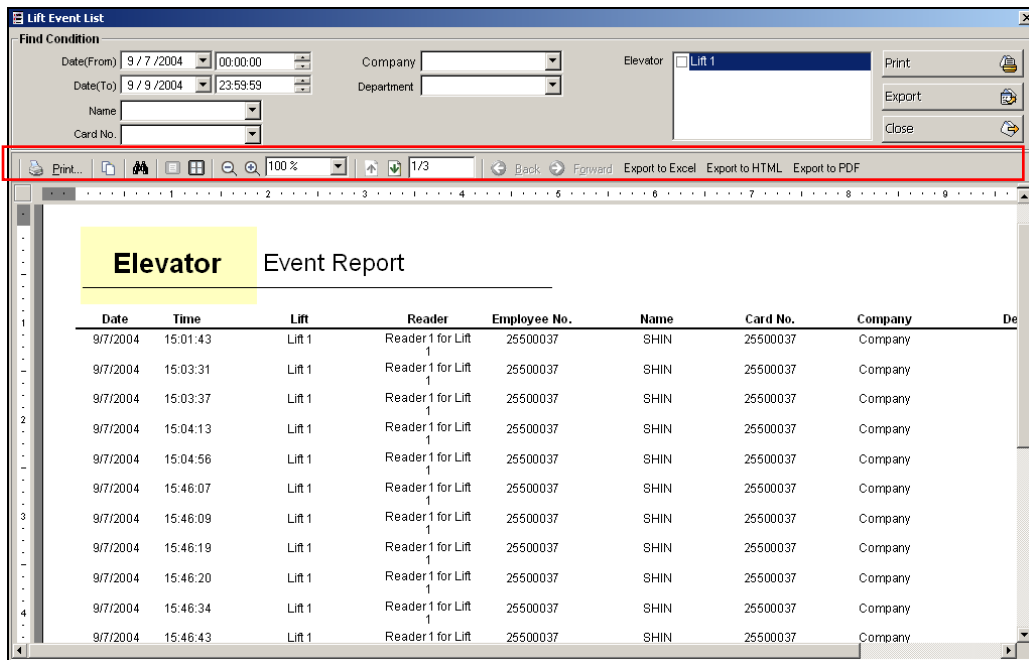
Lift Event List

Find Condition

Date(From) 9 / 7 /2004 00:00:00
Date(To) 9 / 9 /2004 23:59:59
Name
Card No.
Company
Department
Elevator
Lift 1
Print
Export
Close

Print... 100 % 1/3 Back Forward Export to Excel Export to HTML Export to PDF

**Elevator** Event Report

| Date | Time | Lift | Reader | Employee No. | Name | Card No. | Company | De |
|---|---|---|---|---|---|---|---|---|
| 9/7/2004 | 15:01:43 | Lift 1 | Reader 1 for Lift 1 | 25500037 | SHIN | 25500037 | Company | |
| 9/7/2004 | 15:03:31 | Lift 1 | Reader 1 for Lift 1 | 25500037 | SHIN | 25500037 | Company | |
| 9/7/2004 | 15:03:37 | Lift 1 | Reader 1 for Lift 1 | 25500037 | SHIN | 25500037 | Company | |
| 9/7/2004 | 15:04:13 | Lift 1 | Reader 1 for Lift 1 | 25500037 | SHIN | 25500037 | Company | |
| 9/7/2004 | 15:04:56 | Lift 1 | Reader 1 for Lift 1 | 25500037 | SHIN | 25500037 | Company | |
| 9/7/2004 | 15:46:07 | Lift 1 | Reader 1 for Lift 1 | 25500037 | SHIN | 25500037 | Company | |
| 9/7/2004 | 15:46:09 | Lift 1 | Reader 1 for Lift 1 | 25500037 | SHIN | 25500037 | Company | |
| 9/7/2004 | 15:46:19 | Lift 1 | Reader 1 for Lift 1 | 25500037 | SHIN | 25500037 | Company | |
| 9/7/2004 | 15:46:20 | Lift 1 | Reader 1 for Lift 1 | 25500037 | SHIN | 25500037 | Company | |
| 9/7/2004 | 15:46:34 | Lift 1 | Reader 1 for Lift 1 | 25500037 | SHIN | 25500037 | Company | |
| 9/7/2004 | 15:46:43 | Lift 1 | Reader 1 for Lift | 25500037 | SHIN | 25500037 | Company | |